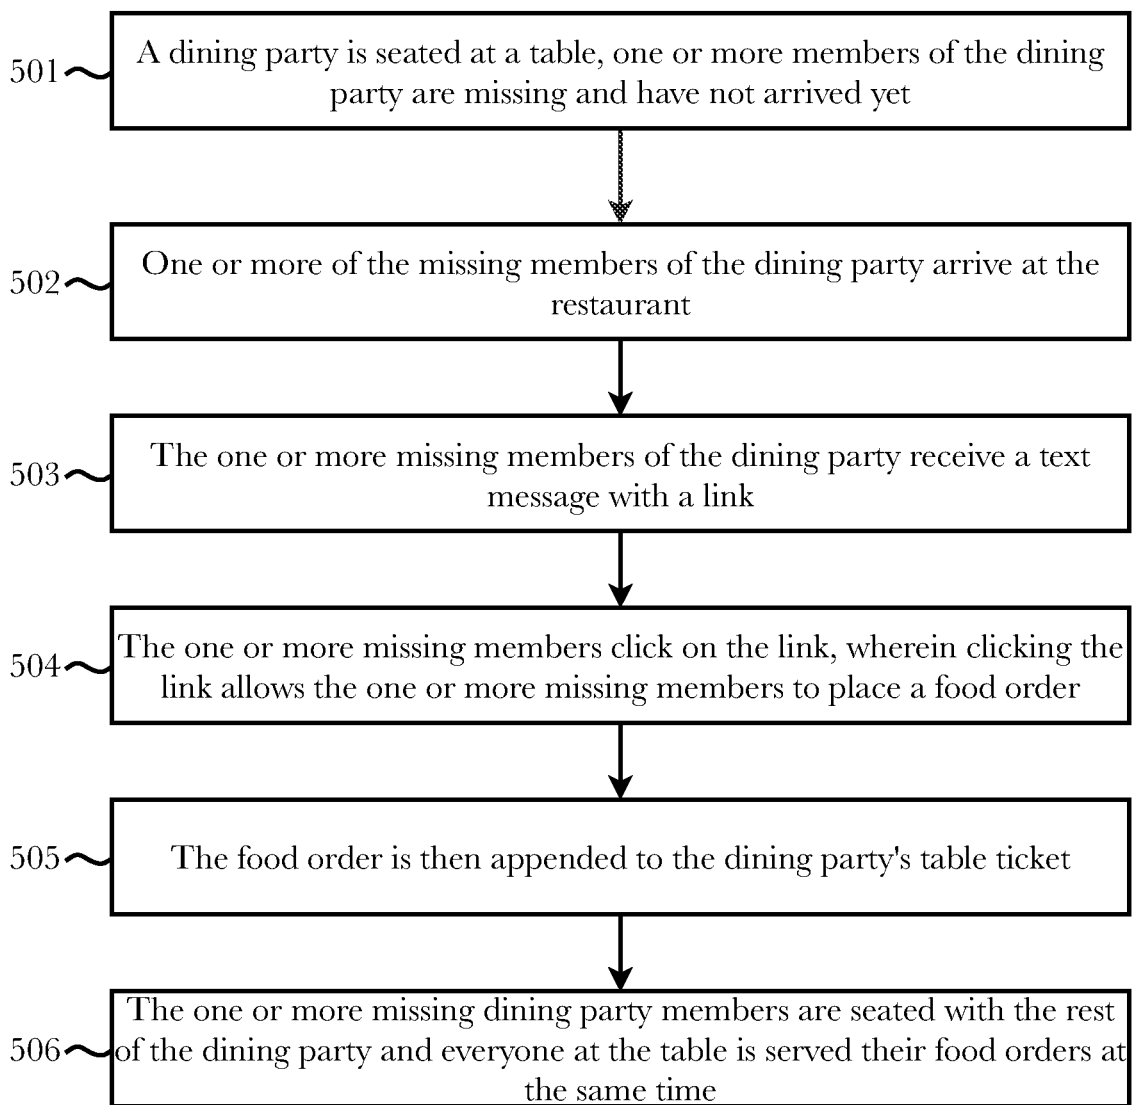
501 A dining party is seated at a table, one or more members of the dining party are missing and have not arrived yet

502 One or more of the missing members of the dining party arrive at the restaurant

503 The one or more missing members of the dining party receive a text message with a link

504 The one or more missing members click on the link, wherein clicking the link allows the one or more missing members to place a food order

505 The food order is then appended to the dining party's table ticket

506 The one or more missing dining party members are seated with the rest of the dining party and everyone at the table is served their food orders at the same time